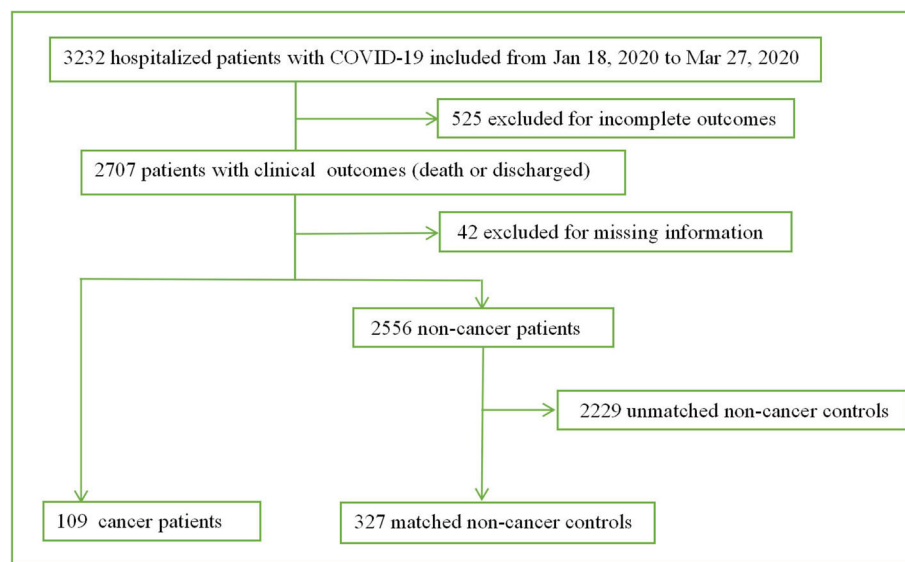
3232 hospitalized patients with COVID-19 included from Jan 18, 2020 to Mar 27, 2020

525 excluded for incomplete outcomes

2707 patients with clinical outcomes (death or discharged)

42 excluded for missing information

2556 non-cancer patients

2229 unmatched non-cancer controls

109 cancer patients

327 matched non-cancer controls